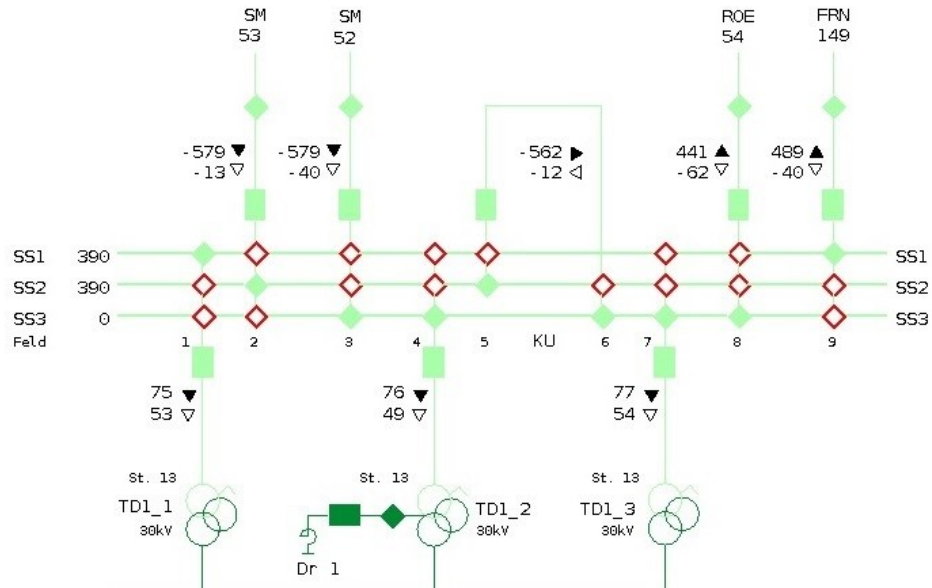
SM
53

SM
52

ROE
54

FRN
149

-579 ▼
-13 ▽

-579 ▼
-40 ▽

-562 ▶
-12 ◁

441 ▲
-62 ▽

489 ▲
-40 ▽

SS1 390
SS2 390
SS3 0
Feld

SS1
SS2
SS3

1 2 3 4 5 KU 6 7 8 9

75 ▼
53 ▽

76 ▼
49 ▽

77 ▼
54 ▽

St. 13
TD1_1
30kV

St. 13
TD1_2
30kV

Dr 1

St. 13
TD1_3
30kV